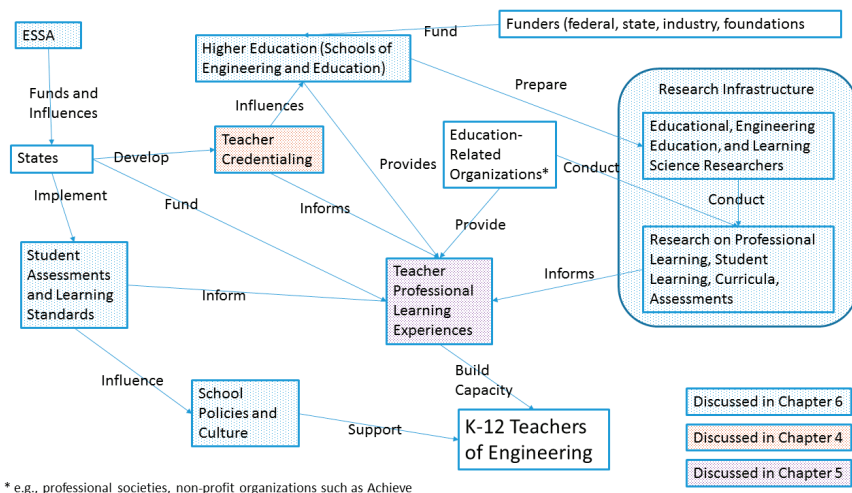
ESSA

Funds and Influences

States

Develop

Implement

Fund

Student Assessments and Learning Standards

Influence

School Policies and Culture

Support

Fund

Funders (federal, state, industry, foundations

Higher Education (Schools of Engineering and Education)

Influences

Teacher Credentialing

Provides

Informs

Inform

Education-Related Organizations*

Provide

Conduct

Prepare

Teacher Professional Learning Experiences

Build Capacity

K-12 Teachers of Engineering

Research Infrastructure

Educational, Engineering Education, and Learning Science Researchers

Conduct

Research on Professional Learning, Student Learning, Curricula, Assessments

Informs

Discussed in Chapter 6

Discussed in Chapter 4

Discussed in Chapter 5

* e.g., professional societies, non-profit organizations such as Achieve